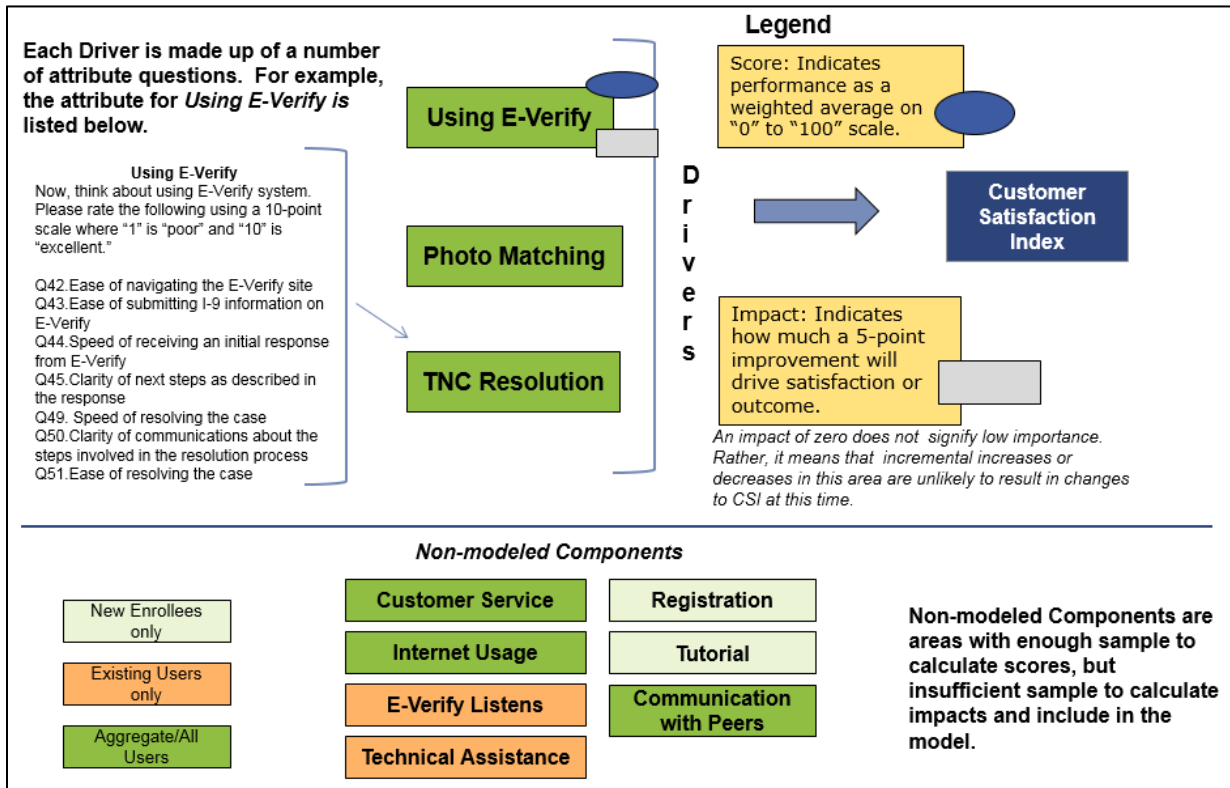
Each Driver is made up of a number of attribute questions. For example, the attribute for *Using E-Verify is* listed below.

Using E-Verify
Now, think about using E-Verify system. Please rate the following using a 10-point scale where "1" is "poor" and "10" is "excellent."

Q42.Ease of navigating the E-Verify site
Q43.Ease of submitting I-9 information on E-Verify
Q44.Speed of receiving an initial response from E-Verify
Q45.Clarity of next steps as described in the response
Q49. Speed of resolving the case
Q50.Clarity of communications about the steps involved in the resolution process
Q51.Ease of resolving the case

Using E-Verify

Photo Matching

TNC Resolution

D r i v e r s

Legend

Score: Indicates performance as a weighted average on "0" to "100" scale.

Customer Satisfaction Index

Impact: Indicates how much a 5-point improvement will drive satisfaction or outcome.

*An impact of zero does not signify low importance. Rather, it means that incremental increases or decreases in this area are unlikely to result in changes to CSI at this time.*

*Non-modeled Components*

New Enrollees only

Existing Users only

Aggregate/All Users

Customer Service

Internet Usage

E-Verify Listens

Technical Assistance

Registration

Tutorial

Communication with Peers

Non-modeled Components are areas with enough sample to calculate scores, but insufficient sample to calculate impacts and include in the model.